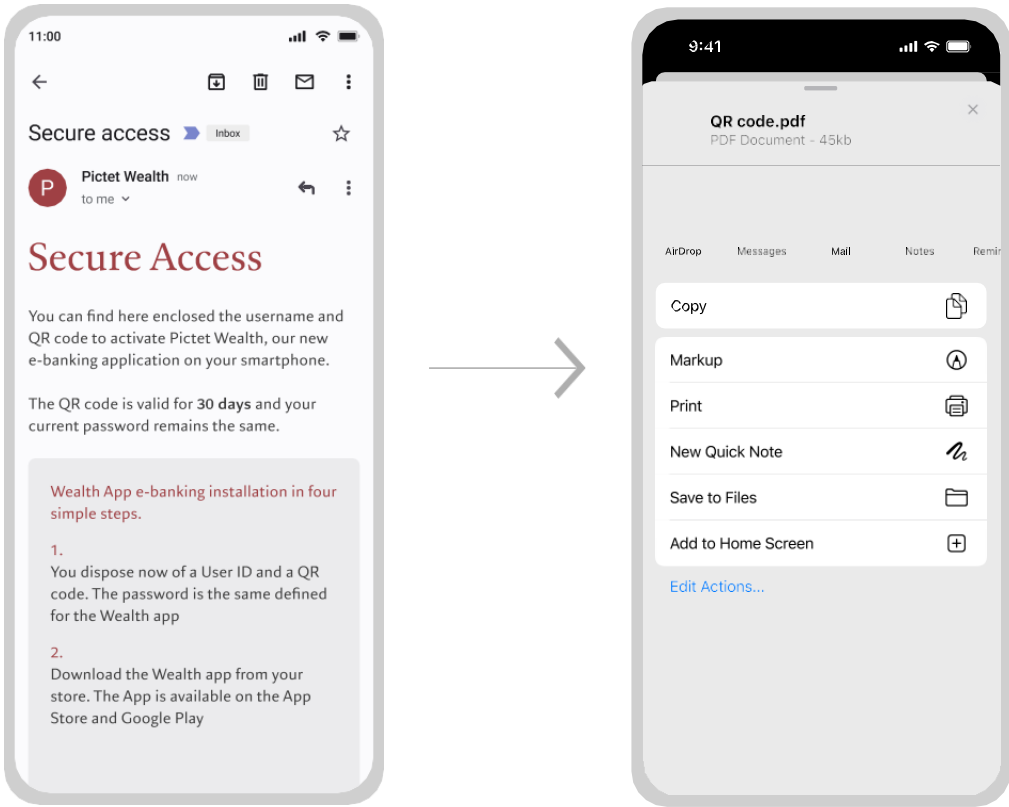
11:00

Secure access Inbox

P Pictet Wealth now
to me

Secure Access

You can find here enclosed the username and QR code to activate Pictet Wealth, our new e-banking application on your smartphone.

The QR code is valid for **30 days** and your current password remains the same.

Wealth App e-banking installation in four simple steps.

1.
You dispose now of a User ID and a QR code. The password is the same defined for the Wealth app

2.
Download the Wealth app from your store. The App is available on the App Store and Google Play

9:41

QR code.pdf
PDF Document - 45kb

AirDrop Messages Mail Notes Remi

Copy

Markup

Print

New Quick Note

Save to Files

Add to Home Screen

Edit Actions...